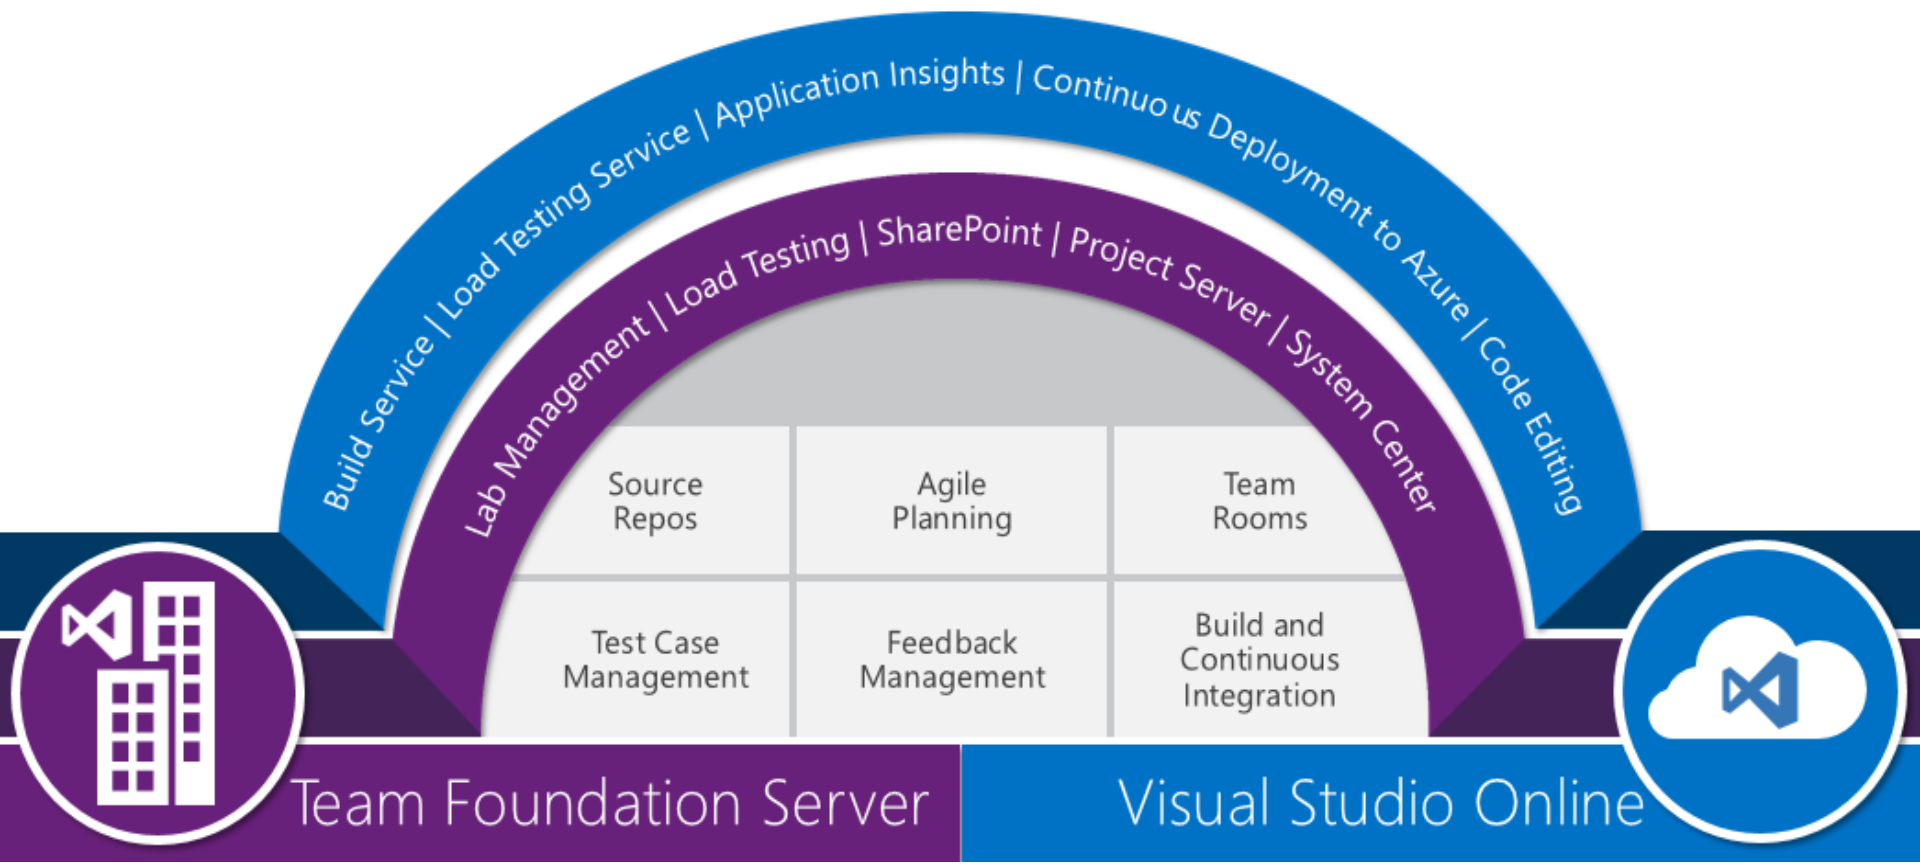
Build Service | Load Testing Service | Application Insights | Continuo us Deployment to Azure | Code Editing

Lab Management | Load Testing | SharePoint | Project Server | System Center

| Source Repos | Agile Planning | Team Rooms |
|---|---|---|
| Test Case Management | Feedback Management | Build and Continuous Integration |

Team Foundation Server

Visual Studio Online